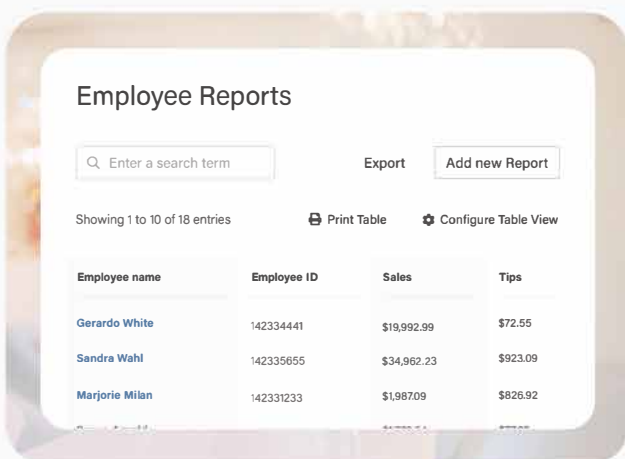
Employee Reports

Enter a search term

Export

Add new Report

Showing 1 to 10 of 18 entries

Print Table

Configure Table View

| Employee name | Employee ID | Sales | Tips |
|---|---|---|---|
| Gerardo White | 142334441 | $19,992.99 | $72.55 |
| Sandra Wahl | 142335655 | $34,962.23 | $923.09 |
| Marjorie Milan | 142331233 | $1,987.09 | $826.92 |
| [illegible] | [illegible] | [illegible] | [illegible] |